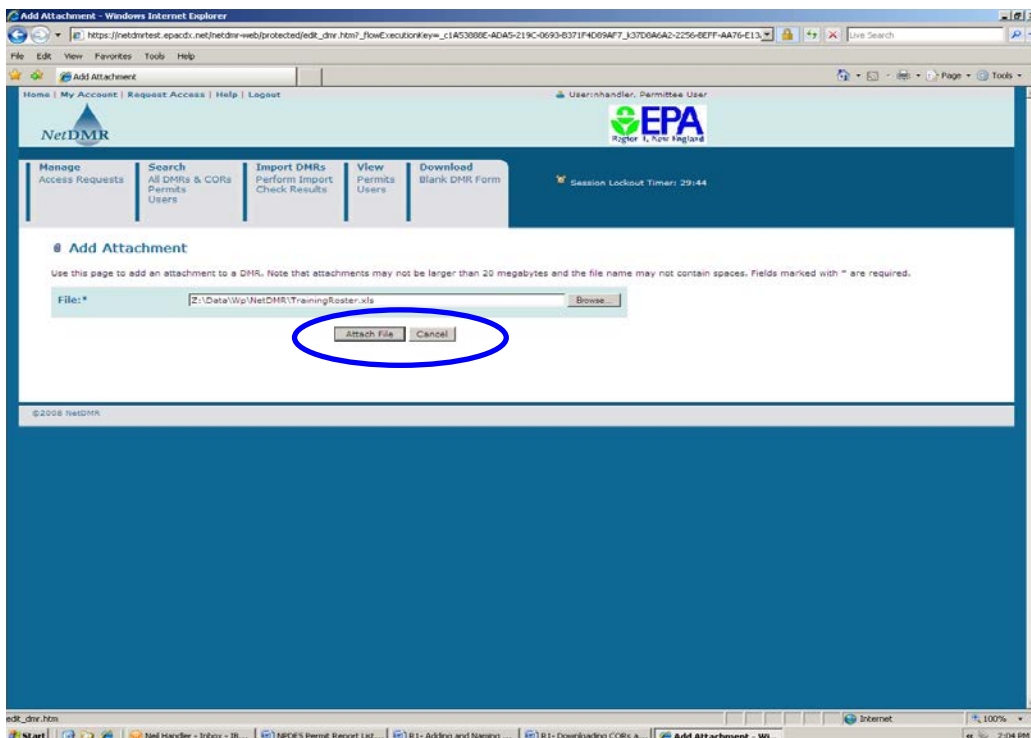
Add Attachment - Windows Internet Explorer

https://netdmrtest.epacdx.net/netdmr-web/protected/edit_dmr.htm?_flowExecutionKey=_c1A53088E-ADA5-219C-0693-8371F4D89AF7_k37D8A6A2-2256-8EFF-AA76-E13

Live Search

File Edit View Favorites Tools Help

Add Attachment

Page Tools

Home | My Account | Request Access | Help | Logout

User:nhandler, Permittee User

NetDMR

EPA
Region 1, New England

Manage
Access Requests

Search
All DMRs & CORs
Permits
Users

Import DMRs
Perform Import
Check Results

View
Permits
Users

Download
Blank DMR Form

Session Lockout Timer: 29:44

Add Attachment

Use this page to add an attachment to a DMR. Note that attachments may not be larger than 20 megabytes and the file name may not contain spaces. Fields marked with * are required.

File:* Z:\Data\Wp\NetDMR\TrainingRoster.xls Browse...

Attach File Cancel

©2008 NetDMR

edit_dmr.htm

Internet

100%

Start

Neil Handler - Inbox - IB...

NPDES Permit Report List...

R1- Adding and Naming ...

R1- Downloading CORs a...

Add Attachment - Wi...

2:04 PM